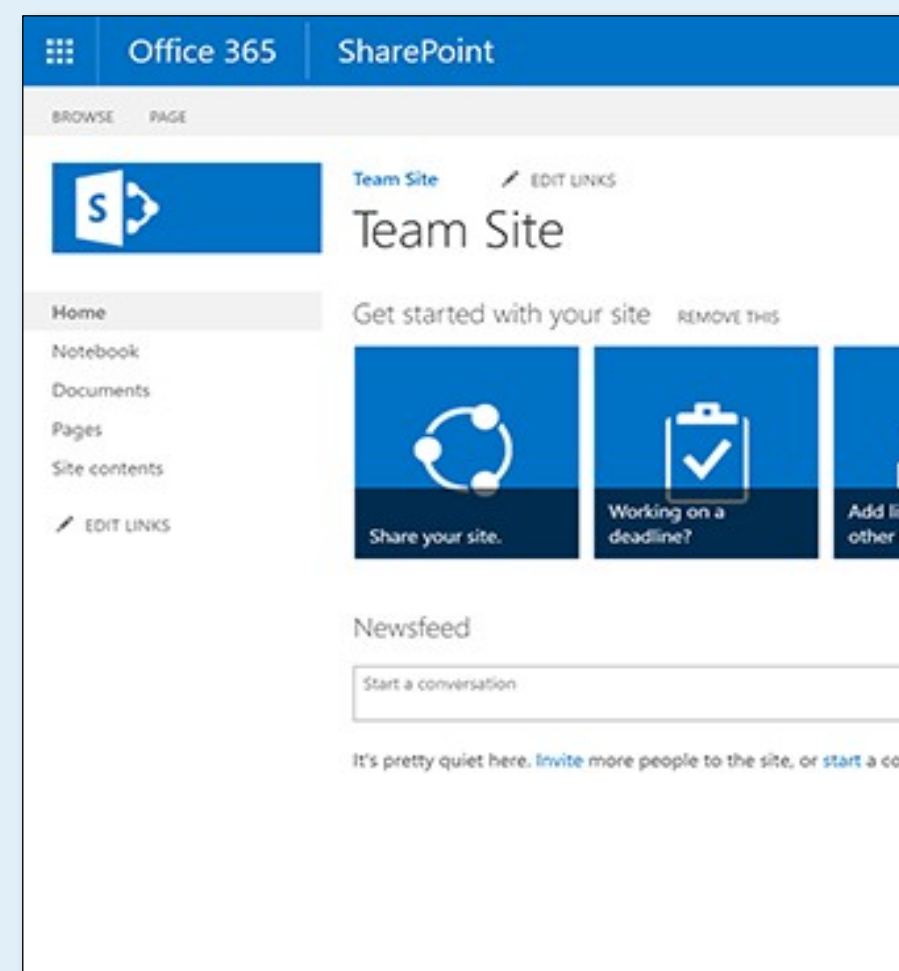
Office 365 SharePoint

BROWSE PAGE

S

Team Site EDIT LINKS

Team Site

Home
Notebook
Documents
Pages
Site contents

EDIT LINKS

Get started with your site REMOVE THIS

Share your site.

Working on a deadline?

Add li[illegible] other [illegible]

Newsfeed

Start a conversation

It's pretty quiet here. Invite more people to the site, or start a co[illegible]